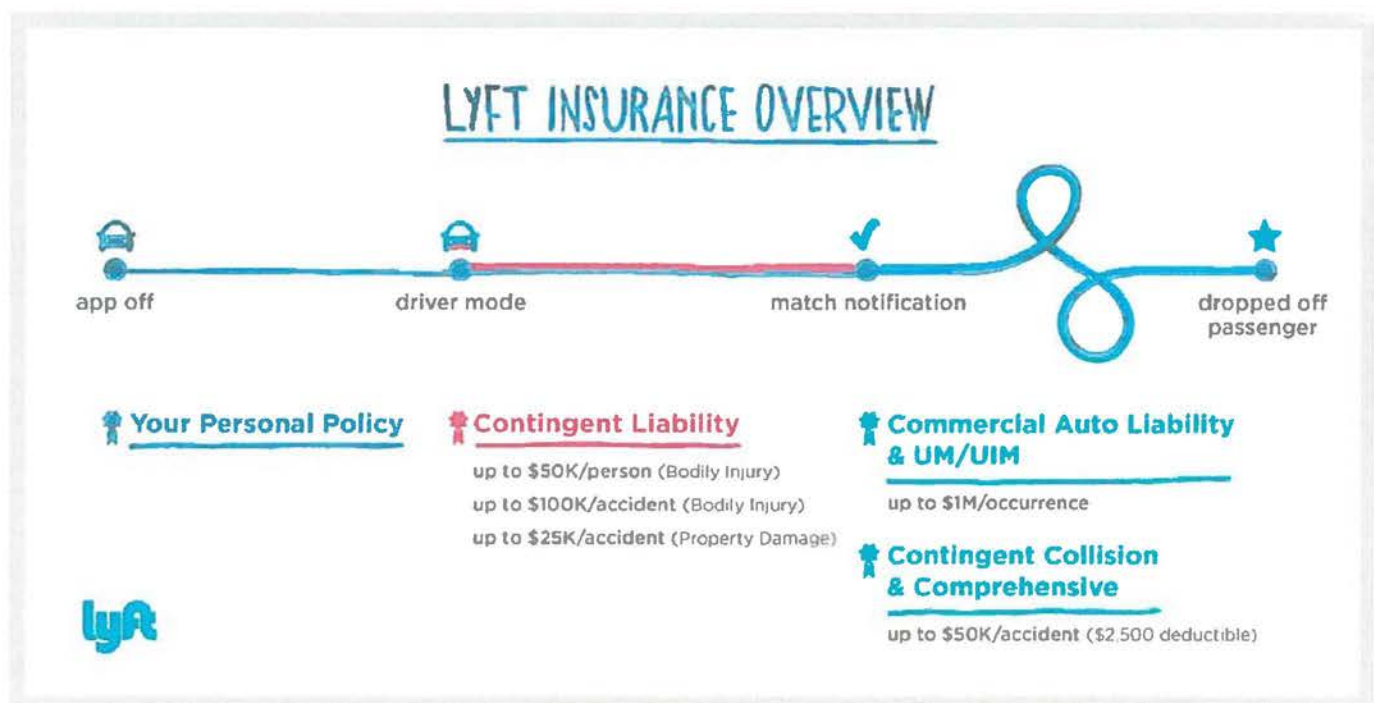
LYFT INSURANCE OVERVIEW

app off

driver mode

match notification

dropped off passenger

Your Personal Policy

Contingent Liability

up to \$50K/person (Bodily Injury)

up to \$100K/accident (Bodily Injury)

up to \$25K/accident (Property Damage)

Commercial Auto Liability & UM/UIM

up to \$1M/occurrence

Contingent Collision & Comprehensive

up to \$50K/accident (\$2,500 deductible)

lyft